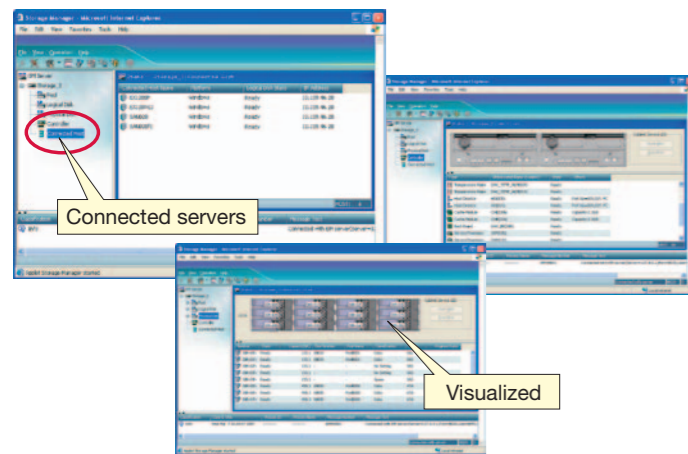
Storage Manager - Microsoft Internet Explorer

File Edit View Favorites Tools Help

File View Operation Help

SM Server

Storage_2

Pool

Logical Disk

Controller

Connected Host

Windows

Ready

Connected servers

Storage Manager - Microsoft Internet Explorer

Storage Manager - Microsoft Internet Explorer

Visualized